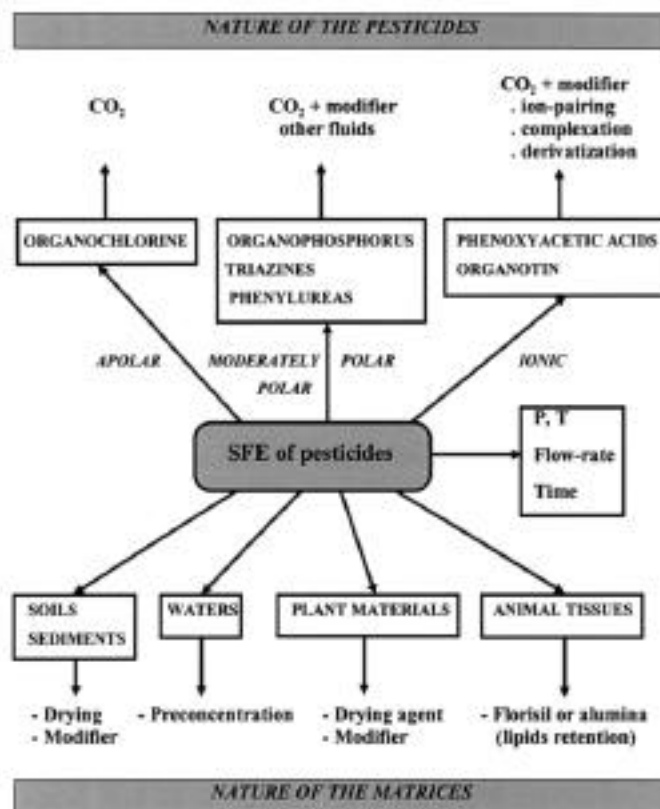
NATURE OF THE PESTICIDES

$CO_2$

$CO_2$ + modifier other fluids

$CO_2$ + modifier
. ion-pairing
. complexation
. derivatization

ORGANOCHLORINE

ORGANOPHOSPHORUS
TRIAZINES
PHENYLUREAS

PHENOXYACETIC ACIDS
ORGANOTIN

APOLAR

MODERATELY POLAR

POLAR

IONIC

SFE of pesticides

P, T
Flow-rate
Time

SOILS
SEDIMENTS

WATERS

PLANT MATERIALS

ANIMAL TISSUES

- Drying
- Modifier

- Preconcentration

- Drying agent
- Modifier

- Florisil or alumina (lipids retention)

NATURE OF THE MATRICES